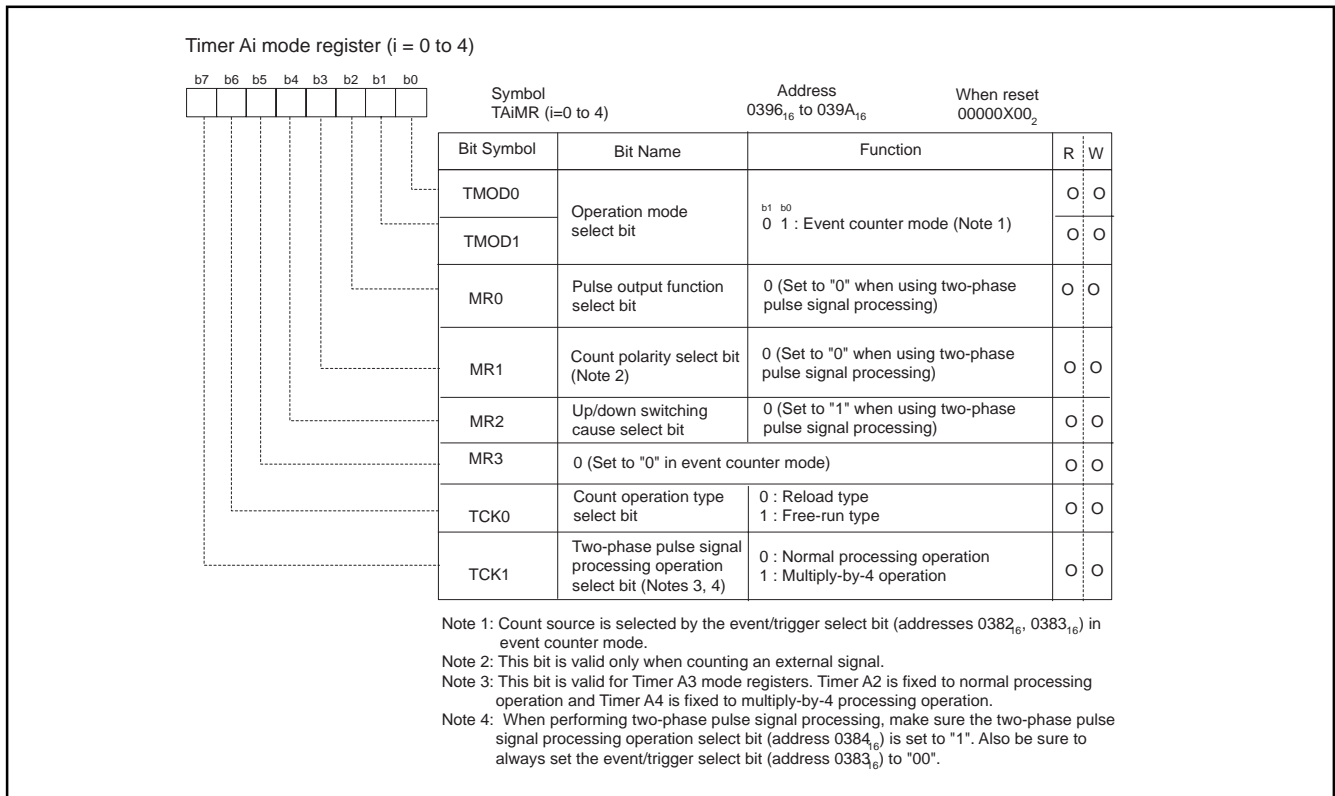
Timer Ai mode register (i = 0 to 4)

b7 b6 b5 b4 b3 b2 b1 b0

Symbol
TAiMR (i=0 to 4)

Address
$0396_{16}$ to $039A_{16}$

When reset
$00000X00_2$

| Bit Symbol | Bit Name | Function | R | W |
|---|---|---|---|---|
| TMOD0 | Operation mode select bit | b1 b0<br>0 1 : Event counter mode (Note 1) | O | O |
| TMOD1 | | | O | O |
| MR0 | Pulse output function select bit | 0 (Set to "0" when using two-phase pulse signal processing) | O | O |
| MR1 | Count polarity select bit (Note 2) | 0 (Set to "0" when using two-phase pulse signal processing) | O | O |
| MR2 | Up/down switching cause select bit | 0 (Set to "1" when using two-phase pulse signal processing) | O | O |
| MR3 | 0 (Set to "0" in event counter mode) | | O | O |
| TCK0 | Count operation type select bit | 0 : Reload type<br>1 : Free-run type | O | O |
| TCK1 | Two-phase pulse signal processing operation select bit (Notes 3, 4) | 0 : Normal processing operation<br>1 : Multiply-by-4 operation | O | O |

Note 1: Count source is selected by the event/trigger select bit (addresses $0382_{16}$, $0383_{16}$) in event counter mode.
Note 2: This bit is valid only when counting an external signal.
Note 3: This bit is valid for Timer A3 mode registers. Timer A2 is fixed to normal processing operation and Timer A4 is fixed to multiply-by-4 processing operation.
Note 4: When performing two-phase pulse signal processing, make sure the two-phase pulse signal processing operation select bit (address $0384_{16}$) is set to "1". Also be sure to always set the event/trigger select bit (address $0383_{16}$) to "00".